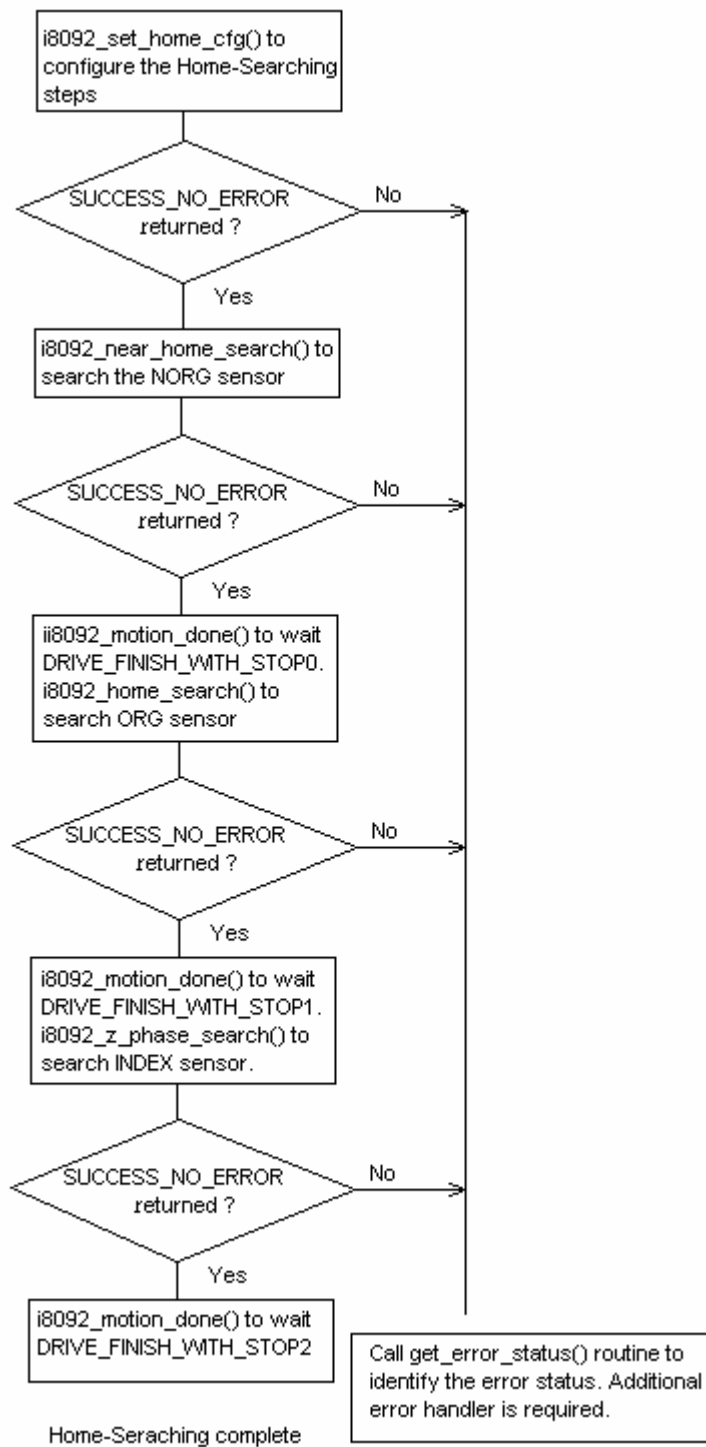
i8092_set_home_cfg() to configure the Home-Searching steps

SUCCESS_NO_ERROR returned ?

No

Yes

i8092_near_home_search() to search the NORG sensor

SUCCESS_NO_ERROR returned ?

No

Yes

ii8092_motion_done() to wait DRIVE_FINISH_WITH_STOP0. i8092_home_search() to search ORG sensor

SUCCESS_NO_ERROR returned ?

No

Yes

i8092_motion_done() to wait DRIVE_FINISH_WITH_STOP1. i8092_z_phase_search() to search INDEX sensor.

SUCCESS_NO_ERROR returned ?

No

Yes

i8092_motion_done() to wait DRIVE_FINISH_WITH_STOP2

Call get_error_status() routine to identify the error status. Additional error handler is required.

Home-Seraching complete